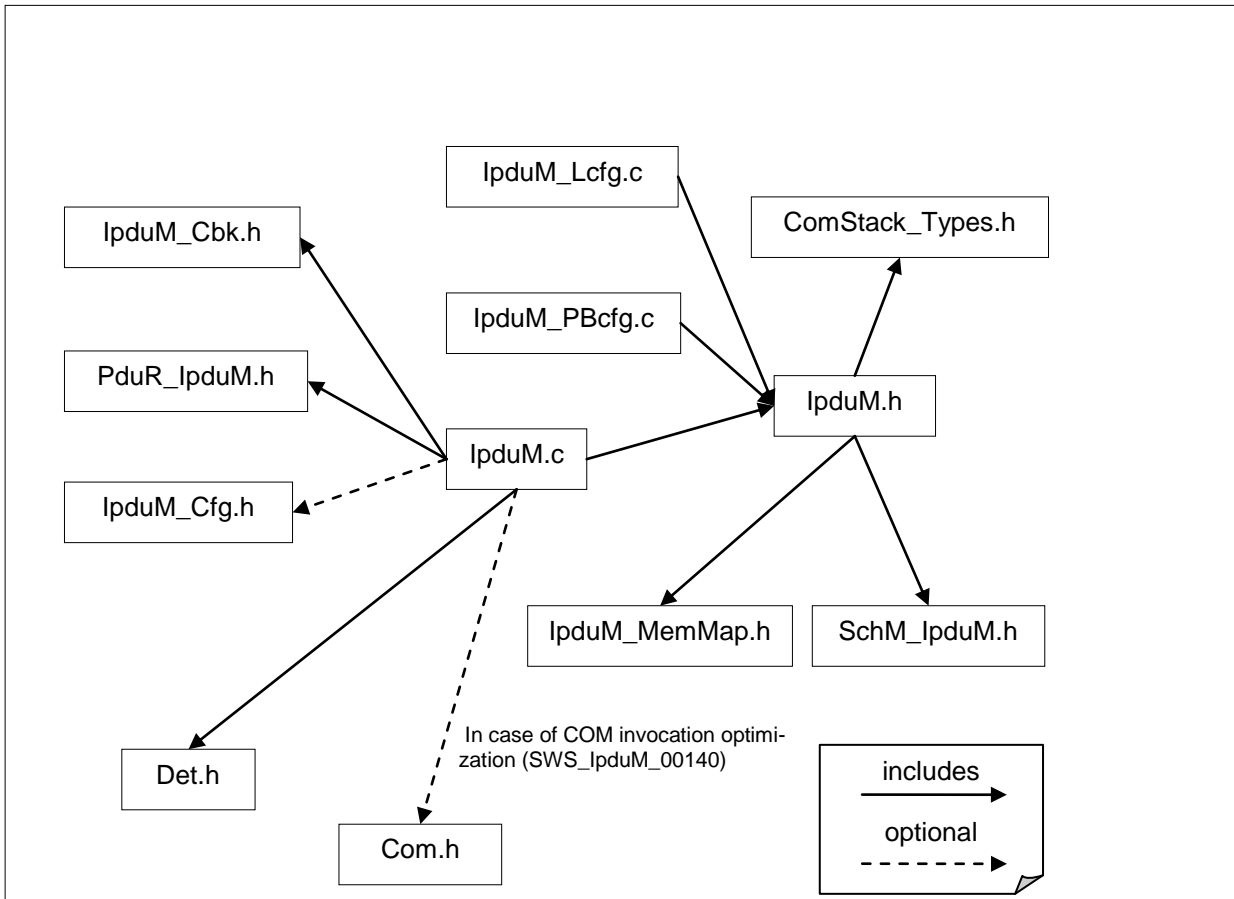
IpduM_Lcfg.c

IpduM_Cbk.h

ComStack_Types.h

IpduM_PBcfg.c

PduR_IpduM.h

IpduM.h

IpduM.c

IpduM_Cfg.h

IpduM_MemMap.h

SchM_IpduM.h

In case of COM invocation optimization (SWS_IpduM_00140)

Det.h

includes

optional

Com.h